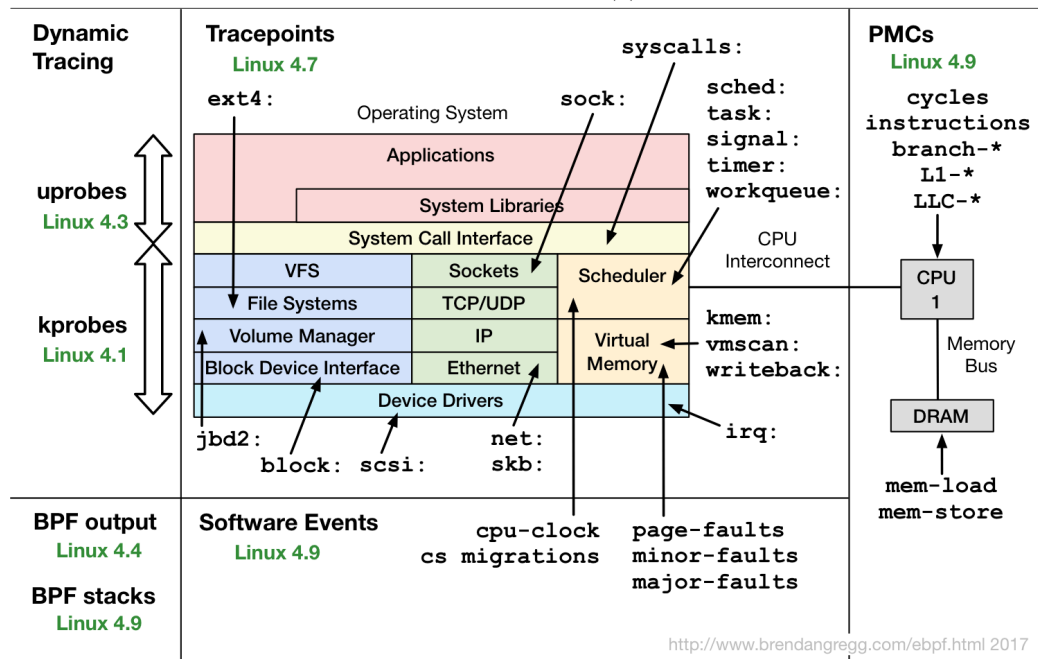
Dynamic Tracing

uprobes
Linux 4.3

kprobes
Linux 4.1

Tracepoints
Linux 4.7

ext4:

Operating System

sock:

syscalls:

sched:
task:
signal:
timer:
workqueue:

Applications

System Libraries

System Call Interface

VFS

File Systems

Volume Manager

Block Device Interface

Sockets

TCP/UDP

IP

Ethernet

Scheduler

Virtual Memory

Device Drivers

CPU Interconnect

kmem:
vmscan:
writeback:

irq:

jbd2:

block:

scsi:

net:
skb:

PMCs
Linux 4.9

cycles
instructions
branch-*
L1-*
LLC-*

CPU
1

Memory Bus

DRAM

mem-load
mem-store

BPF output
Linux 4.4

BPF stacks
Linux 4.9

Software Events
Linux 4.9

cpu-clock
cs migrations

page-faults
minor-faults
major-faults

http://www.brendangregg.com/ebpf.html 2017